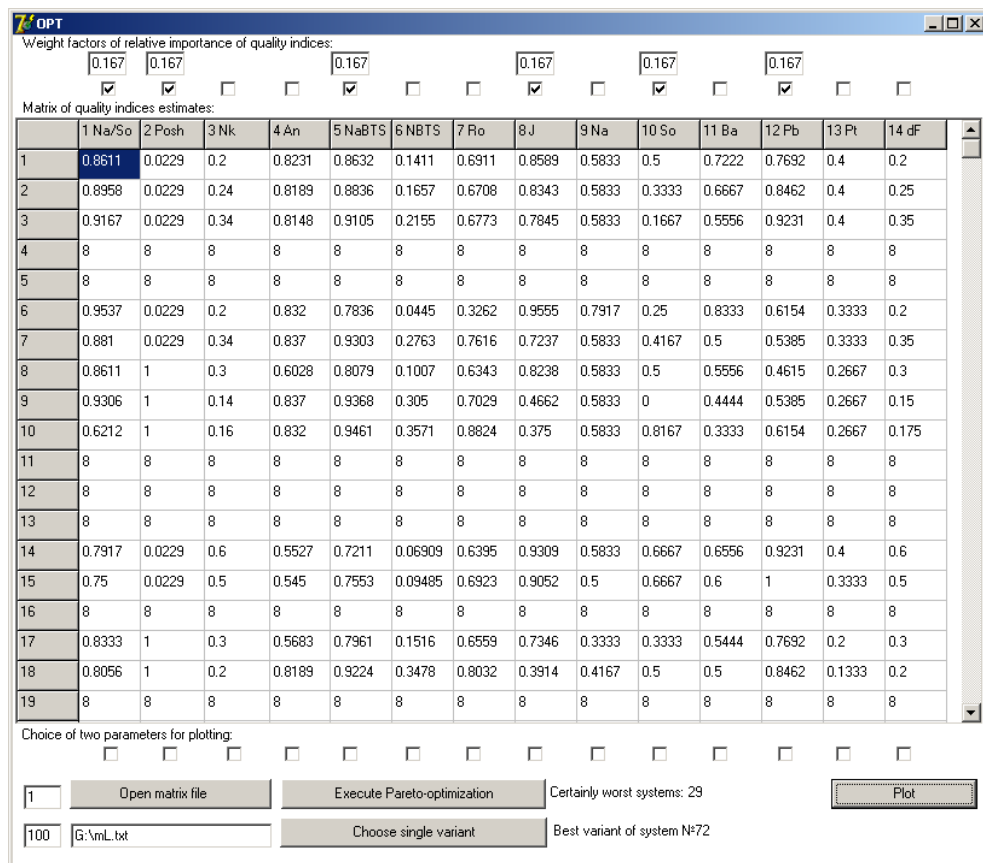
OPT

Weight factors of relative importance of quality indices:

0.167 0.167 0.167 0.167 0.167 0.167

Matrix of quality indices estimates:

| | 1 Na/So | 2 Posh | 3 Nk | 4 An | 5 NaBTS | 6 NBTS | 7 Ro | 8 J | 9 Na | 10 So | 11 Ba | 12 Pb | 13 Pt | 14 dF |
|---|---|---|---|---|---|---|---|---|---|---|---|---|---|---|
| 1 | 0.8611 | 0.0229 | 0.2 | 0.8231 | 0.8632 | 0.1411 | 0.6911 | 0.8589 | 0.5833 | 0.5 | 0.7222 | 0.7692 | 0.4 | 0.2 |
| 2 | 0.8958 | 0.0229 | 0.24 | 0.8189 | 0.8836 | 0.1657 | 0.6708 | 0.8343 | 0.5833 | 0.3333 | 0.6667 | 0.8462 | 0.4 | 0.25 |
| 3 | 0.9167 | 0.0229 | 0.34 | 0.8148 | 0.9105 | 0.2155 | 0.6773 | 0.7845 | 0.5833 | 0.1667 | 0.5556 | 0.9231 | 0.4 | 0.35 |
| 4 | 8 | 8 | 8 | 8 | 8 | 8 | 8 | 8 | 8 | 8 | 8 | 8 | 8 | 8 |
| 5 | 8 | 8 | 8 | 8 | 8 | 8 | 8 | 8 | 8 | 8 | 8 | 8 | 8 | 8 |
| 6 | 0.9537 | 0.0229 | 0.2 | 0.832 | 0.7836 | 0.0445 | 0.3262 | 0.9555 | 0.7917 | 0.25 | 0.8333 | 0.6154 | 0.3333 | 0.2 |
| 7 | 0.881 | 0.0229 | 0.34 | 0.837 | 0.9303 | 0.2763 | 0.7616 | 0.7237 | 0.5833 | 0.4167 | 0.5 | 0.5385 | 0.3333 | 0.35 |
| 8 | 0.8611 | 1 | 0.3 | 0.6028 | 0.8079 | 0.1007 | 0.6343 | 0.8238 | 0.5833 | 0.5 | 0.5556 | 0.4615 | 0.2667 | 0.3 |
| 9 | 0.9306 | 1 | 0.14 | 0.837 | 0.9368 | 0.305 | 0.7029 | 0.4662 | 0.5833 | 0 | 0.4444 | 0.5385 | 0.2667 | 0.15 |
| 10 | 0.6212 | 1 | 0.16 | 0.832 | 0.9461 | 0.3571 | 0.8824 | 0.375 | 0.5833 | 0.8167 | 0.3333 | 0.6154 | 0.2667 | 0.175 |
| 11 | 8 | 8 | 8 | 8 | 8 | 8 | 8 | 8 | 8 | 8 | 8 | 8 | 8 | 8 |
| 12 | 8 | 8 | 8 | 8 | 8 | 8 | 8 | 8 | 8 | 8 | 8 | 8 | 8 | 8 |
| 13 | 8 | 8 | 8 | 8 | 8 | 8 | 8 | 8 | 8 | 8 | 8 | 8 | 8 | 8 |
| 14 | 0.7917 | 0.0229 | 0.6 | 0.5527 | 0.7211 | 0.06909 | 0.6395 | 0.9309 | 0.5833 | 0.6667 | 0.6556 | 0.9231 | 0.4 | 0.6 |
| 15 | 0.75 | 0.0229 | 0.5 | 0.545 | 0.7553 | 0.09485 | 0.6923 | 0.9052 | 0.5 | 0.6667 | 0.6 | 1 | 0.3333 | 0.5 |
| 16 | 8 | 8 | 8 | 8 | 8 | 8 | 8 | 8 | 8 | 8 | 8 | 8 | 8 | 8 |
| 17 | 0.8333 | 1 | 0.3 | 0.5683 | 0.7961 | 0.1516 | 0.6559 | 0.7346 | 0.3333 | 0.3333 | 0.5444 | 0.7692 | 0.2 | 0.3 |
| 18 | 0.8056 | 1 | 0.2 | 0.8189 | 0.9224 | 0.3478 | 0.8032 | 0.3914 | 0.4167 | 0.5 | 0.5 | 0.8462 | 0.1333 | 0.2 |
| 19 | 8 | 8 | 8 | 8 | 8 | 8 | 8 | 8 | 8 | 8 | 8 | 8 | 8 | 8 |

Choice of two parameters for plotting:

1 Open matrix file Execute Pareto-optimization Certainly worst systems: 29 Plot

100 G:\mL.txt Choose single variant Best variant of system №72